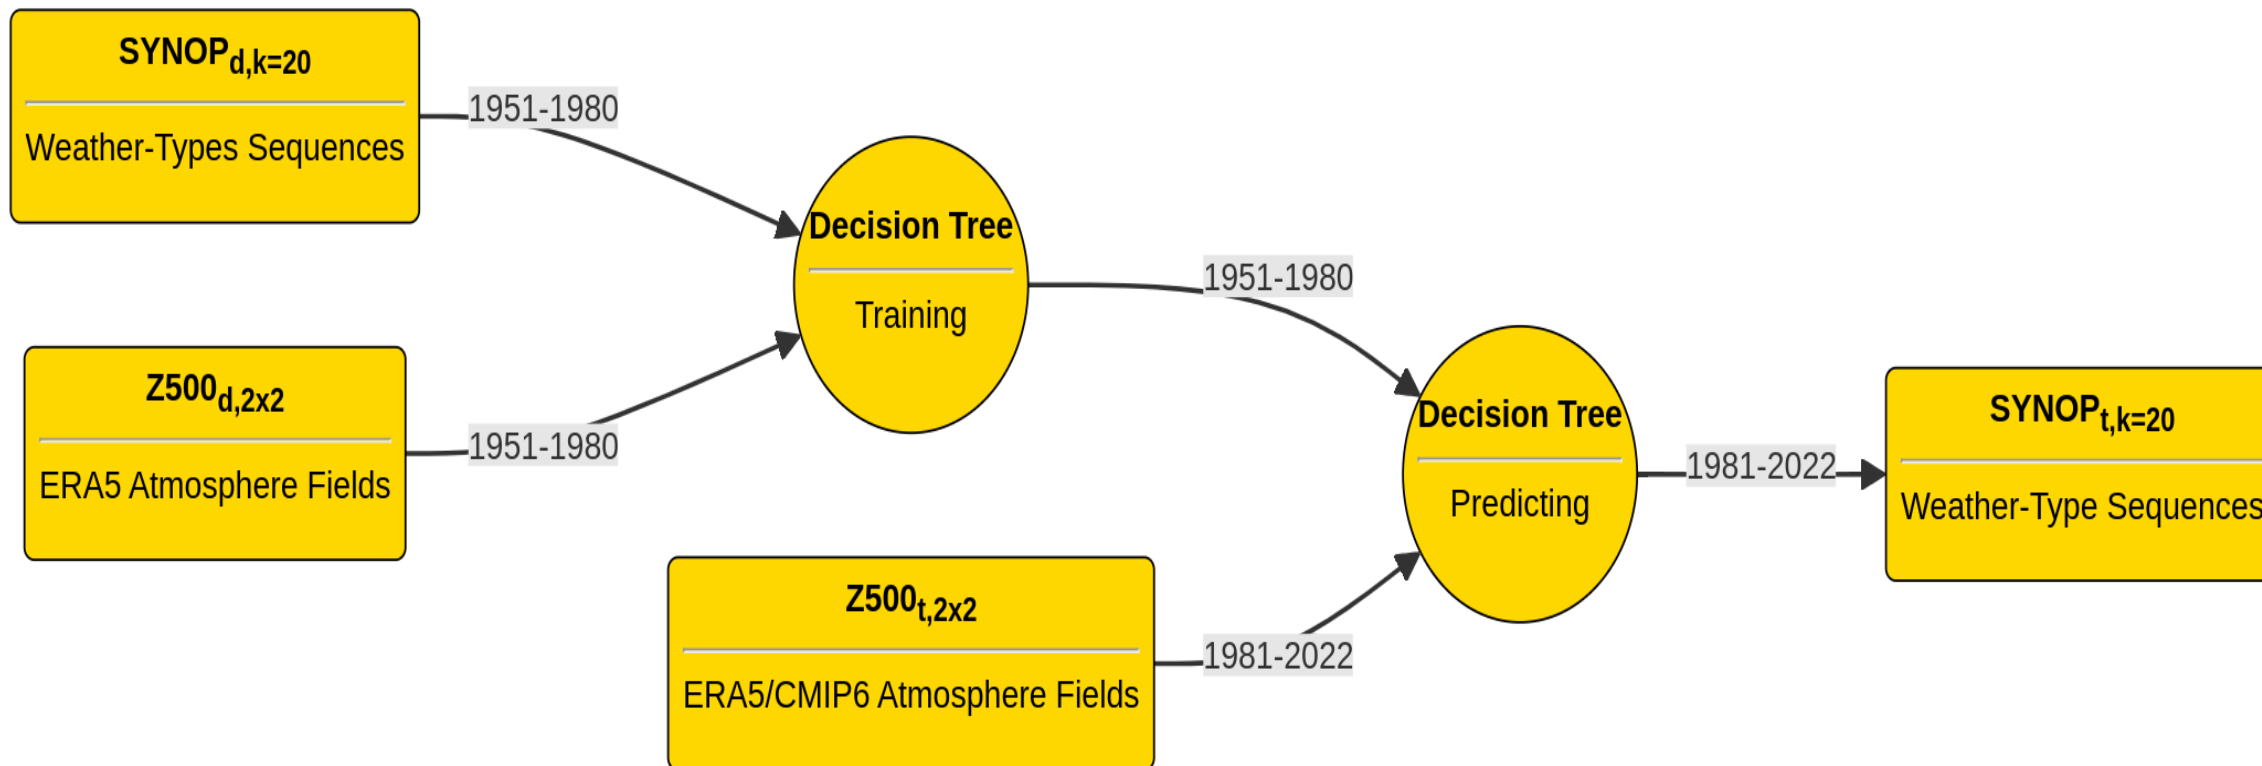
$SYNOP_{d,k=20}$

Weather-Types Sequences

1951-1980

$Z500_{d,2x2}$

ERA5 Atmosphere Fields

1951-1980

Decision Tree

Training

1951-1980

$Z500_{t,2x2}$

ERA5/CMIP6 Atmosphere Fields

1981-2022

Decision Tree

Predicting

1981-2022

$SYNOP_{t,k=20}$

Weather-Type Sequences